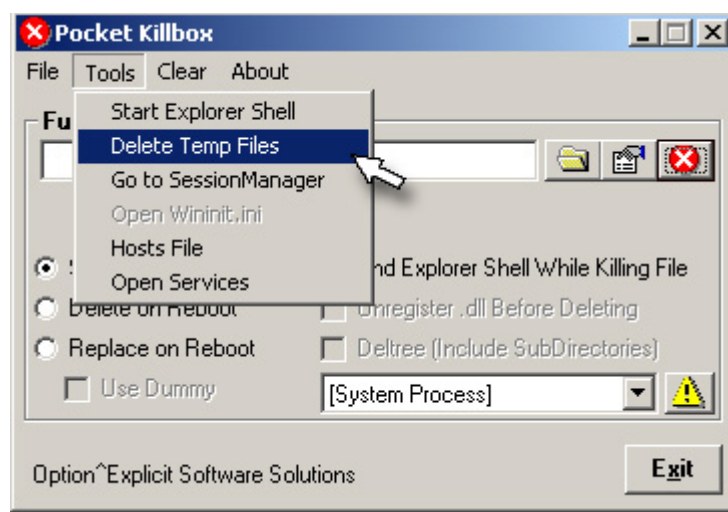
Pocket Killbox

File Tools Clear About

Fu

Start Explorer Shell
Delete Temp Files
Go to SessionManager
Open Wininit.ini
Hosts File
Open Services

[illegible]nd Explorer Shell While Killing File

Delete on Reboot

Unregister .dll Before Deleting

Replace on Reboot

Deltree (Include SubDirectories)

Use Dummy

[System Process]

Option^Explicit Software Solutions

Exit